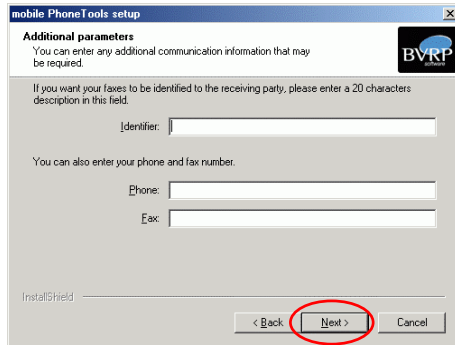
mobile PhoneTools setup

Additional parameters
You can enter any additional communication information that may be required.

BVRP software

If you want your faxes to be identified to the receiving party, please enter a 20 characters description in this field.

Identifier:

You can also enter your phone and fax number.

Phone:

Fax:

InstallShield

< Back Next > Cancel